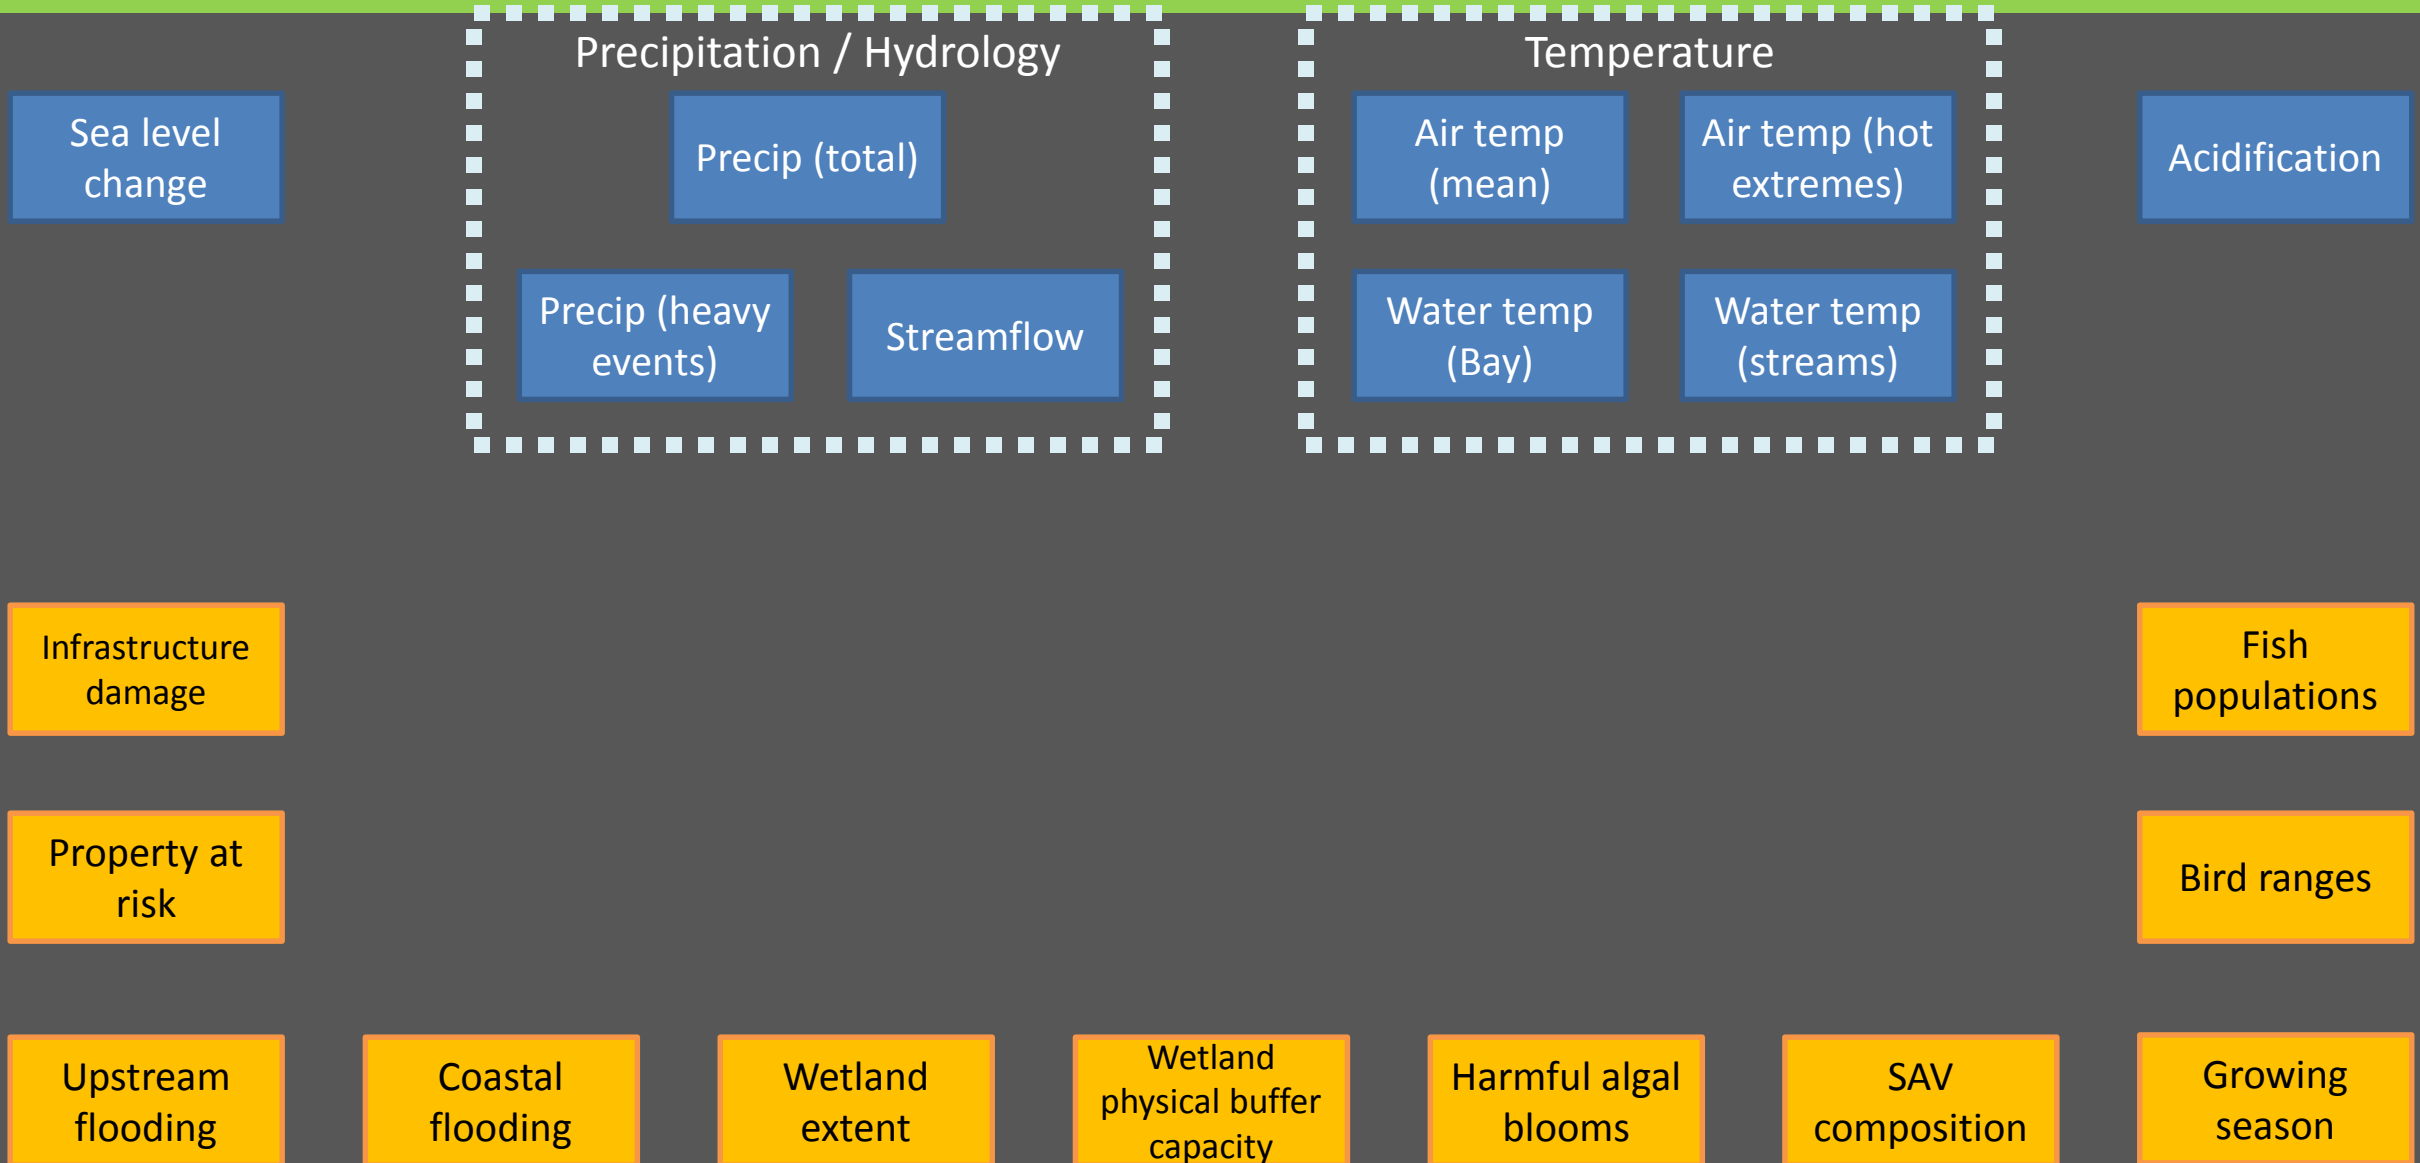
Sea level change

Precipitation / Hydrology

Precip (total)

Precip (heavy events)

Streamflow

Temperature

Air temp (mean)

Air temp (hot extremes)

Water temp (Bay)

Water temp (streams)

Acidification

Infrastructure damage

Fish populations

Property at risk

Bird ranges

Upstream flooding

Coastal flooding

Wetland extent

Wetland physical buffer capacity

Harmful algal blooms

SAV composition

Growing season